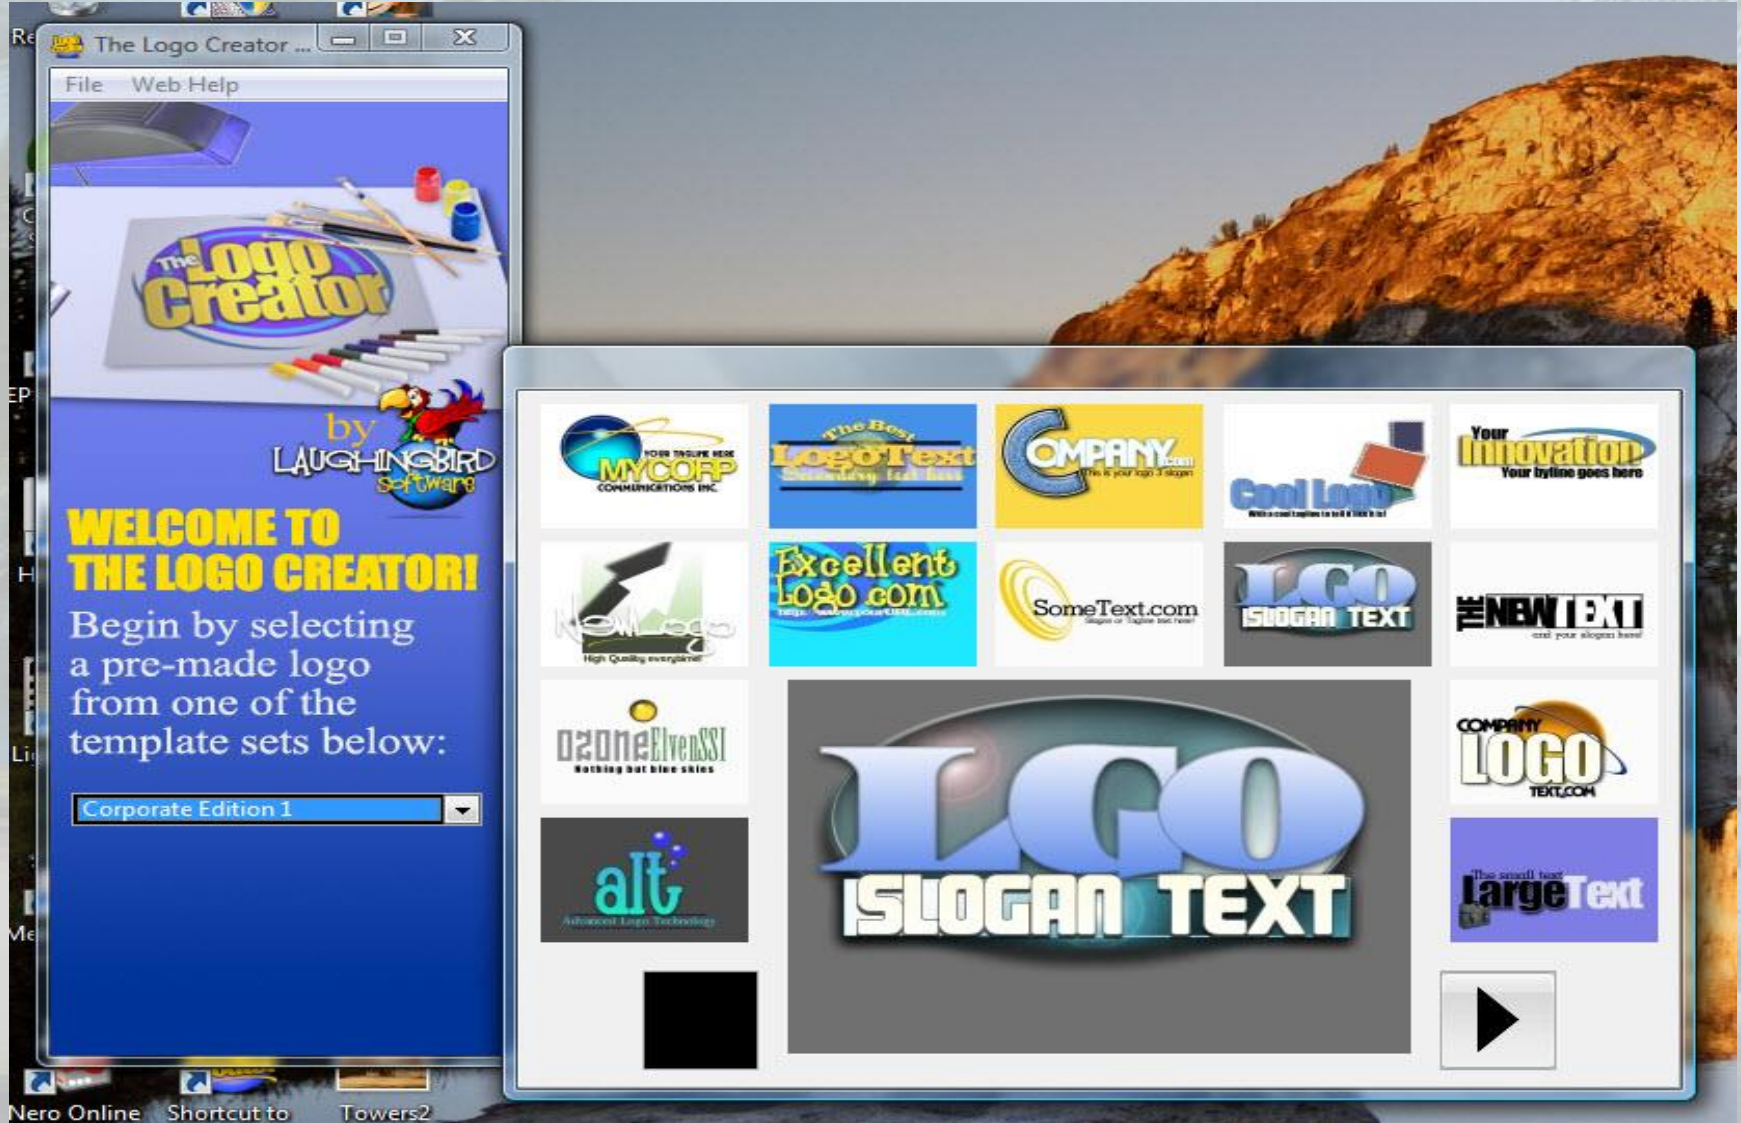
The Logo Creator ...

File Web Help

The Logo Creator

by LAUGHINGBIRD Software

WELCOME TO THE LOGO CREATOR!

Begin by selecting a pre-made logo from one of the template sets below:

Corporate Edition 1

YOUR TAGLINE HERE MYCORP COMMUNICATIONS INC

The Best LogoText Secondary text here

COMPANY.com This is your logo 3 slogan

Cool Logo

Your Innovation Your byline goes here

NewLogo High Quality everytime

Excellent Logo.com

SomeText.com

LGO SLOGAN TEXT

THE NEW TEXT and your slogan here

OzoneElvenSSI Nothing but blue skies

COMPANY LOGO TEXT.COM

alt Advanced Logo Technology

LGO SLOGAN TEXT

The small text LargeText

Nero Online

Shortcut to

Towers2